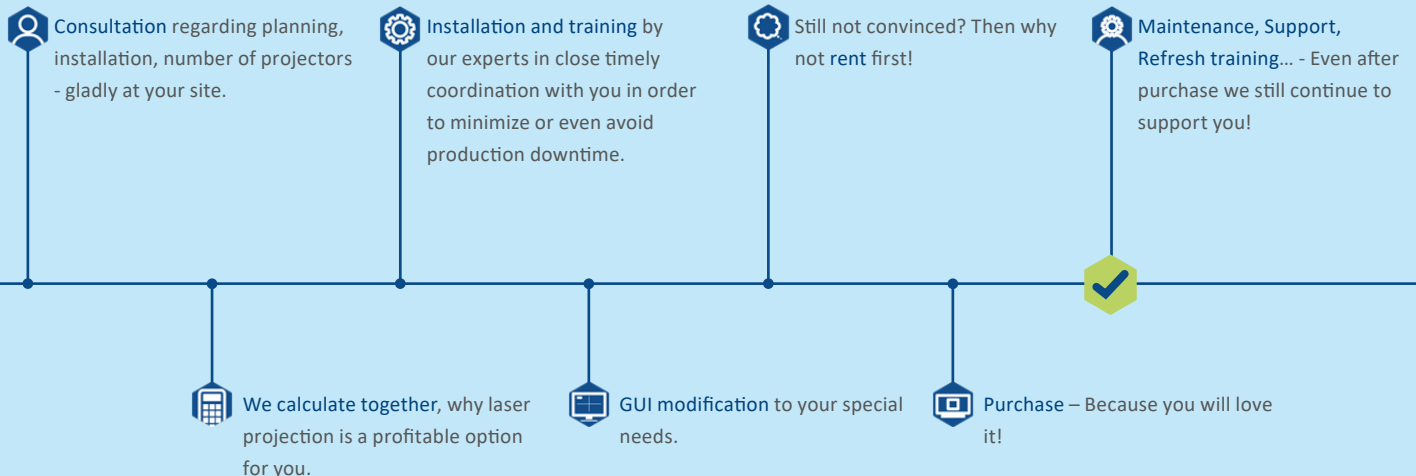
Consultation regarding planning, installation, number of projectors - gladly at your site.

Installation and training by our experts in close timely coordination with you in order to minimize or even avoid production downtime.

Still not convinced? Then why not rent first!

Maintenance, Support, Refresh training... - Even after purchase we still continue to support you!

We calculate together, why laser projection is a profitable option for you.

GUI modification to your special needs.

Purchase – Because you will love it!